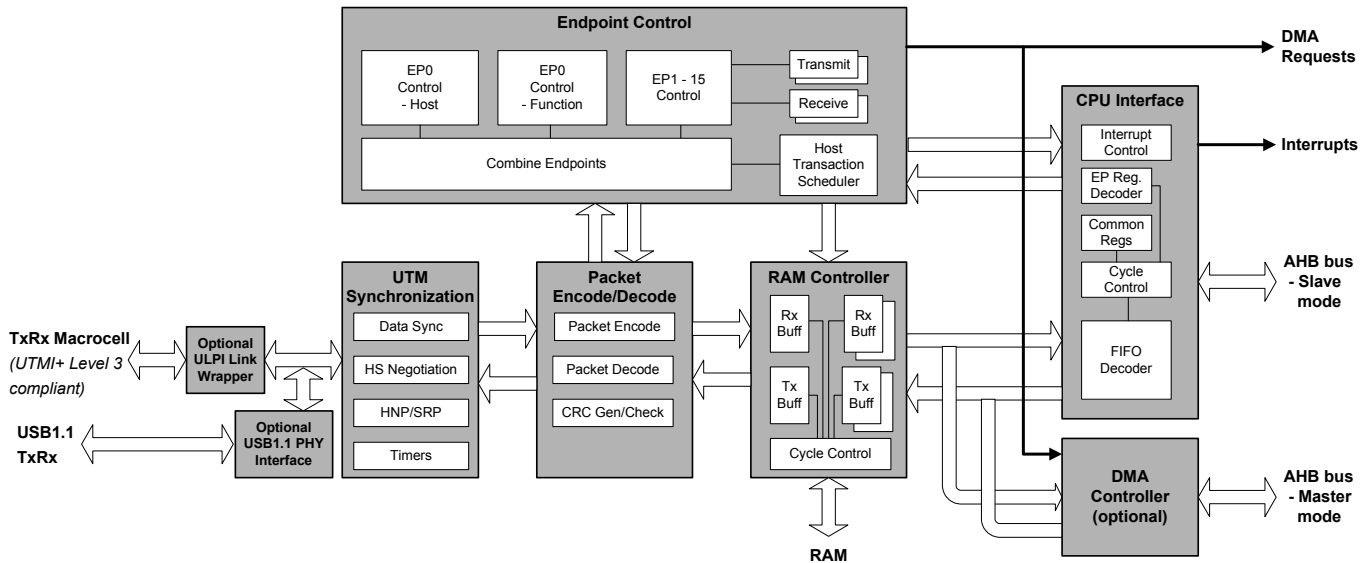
Endpoint Control

EP0 Control - Host

EP0 Control - Function

EP1 - 15 Control

Transmit

Receive

Combine Endpoints

Host Transaction Scheduler

DMA Requests

CPU Interface

Interrupt Control

Interrupts

EP Reg. Decoder

Common Regs

Cycle Control

AHB bus - Slave mode

FIFO Decoder

UTM Synchronization

Data Sync

HS Negotiation

HNP/SRP

Timers

Packet Encode/Decode

Packet Encode

Packet Decode

CRC Gen/Check

RAM Controller

Rx Buff

Rx Buff

Tx Buff

Tx Buff

Cycle Control

RAM

TxRx Macrocell

(UTMI+ Level 3 compliant)

Optional ULPI Link Wrapper

USB1.1 TxRx

Optional USB1.1 PHY Interface

DMA Controller (optional)

AHB bus - Master mode